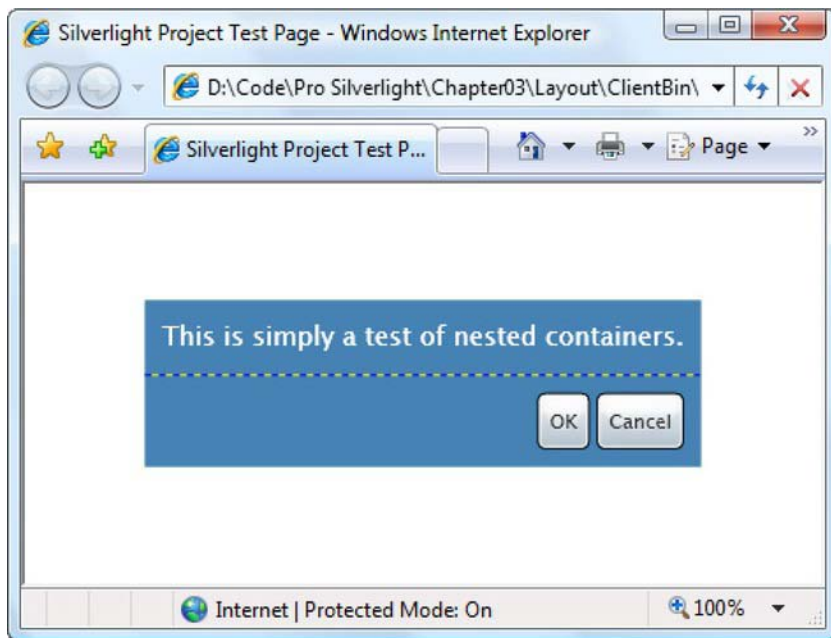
Silverlight Project Test Page - Windows Internet Explorer

D:\Code\Pro Silverlight\Chapter03\Layout\ClientBin\

Silverlight Project Test P...

Page

This is simply a test of nested containers.

OK

Cancel

Internet | Protected Mode: On

100%